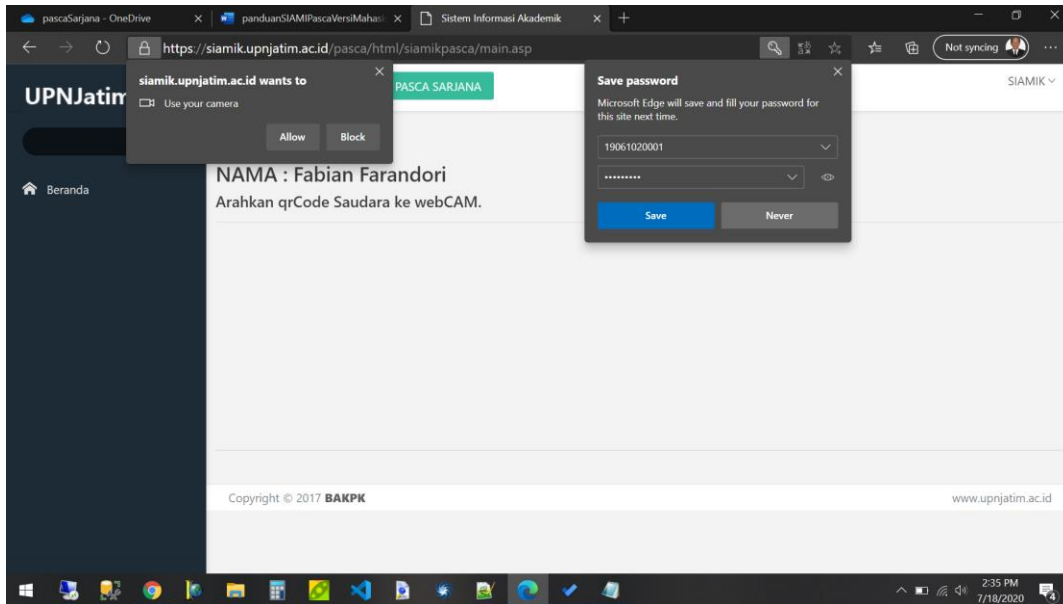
pascaSarjana - OneDrive
panduanSIAMIPascaVersiMahasi
Sistem Informasi Akademik

https://siamik.upnjatim.ac.id/pasca/html/siamikpasca/main.asp

Not syncing

UPNJatim
PASCA SARJANA
SIAMIK

siamik.upnjatim.ac.id wants to
Use your camera
Allow
Block

Save password
Microsoft Edge will save and fill your password for this site next time.
19061020001
••••••••••
Save
Never

Beranda

NAMA : Fabian Farandori
Arahkan qrCode Saudara ke webCAM.

Copyright © 2017 BAKPK
www.upnjatim.ac.id

2:35 PM
7/18/2020